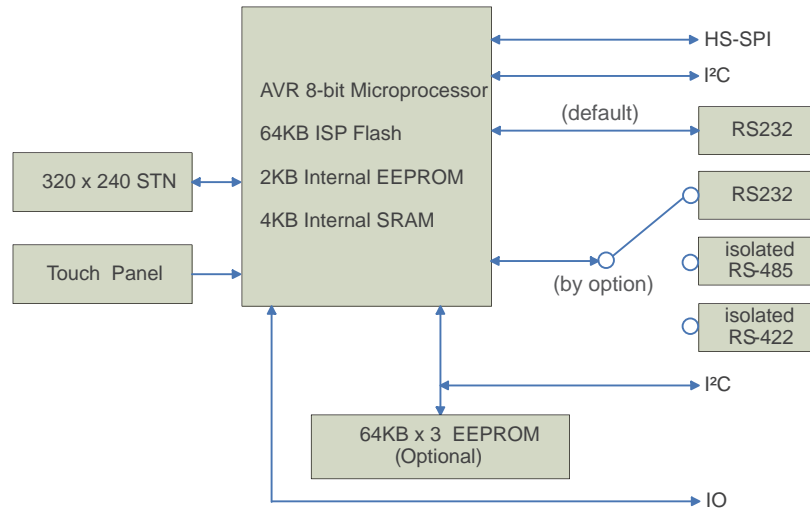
AVR 8-bit Microprocessor
64KB ISP Flash
2KB Internal EEPROM
4KB Internal SRAM

HS-SPI

I²C

(default)

RS232

320 x 240 STN

Touch Panel

RS232

isolated RS-485

isolated RS-422

(by option)

I²C

64KB x 3 EEPROM (Optional)

IO